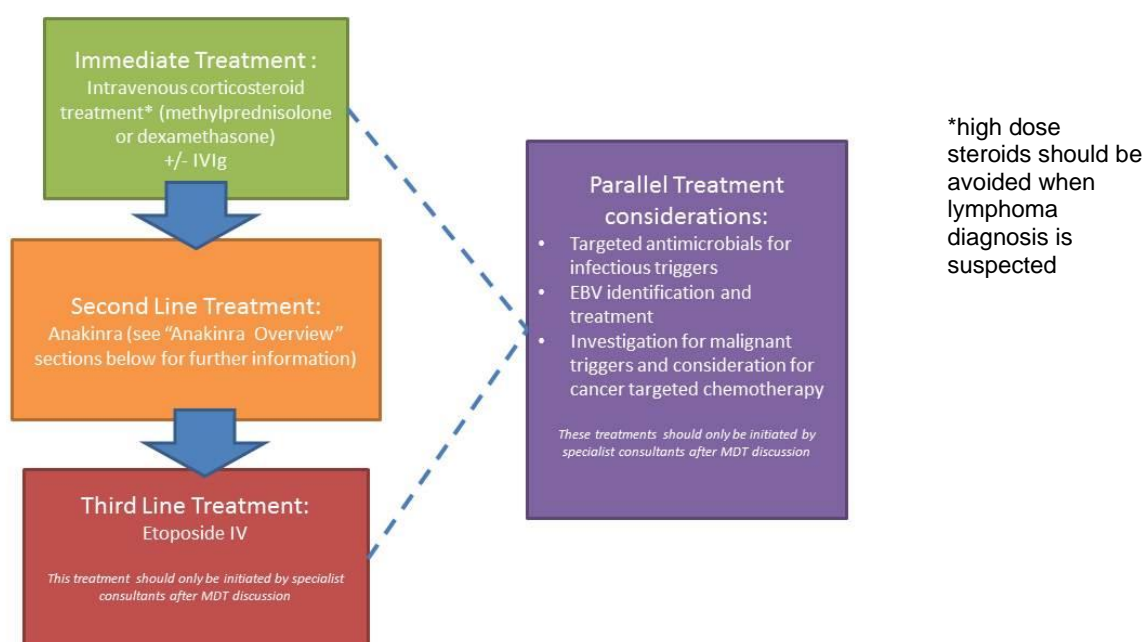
Immediate Treatment :
Intravenous corticosteroid treatment* (methylprednisolone or dexamethasone)
+/- IVIg

Second Line Treatment:
Anakinra (see "Anakinra Overview" sections below for further information)

Third Line Treatment:
Etoposide IV

This treatment should only be initiated by specialist consultants after MDT discussion

Parallel Treatment considerations:
• Targeted antimicrobials for infectious triggers
• EBV identification and treatment
• Investigation for malignant triggers and consideration for cancer targeted chemotherapy

These treatments should only be initiated by specialist consultants after MDT discussion

*high dose steroids should be avoided when lymphoma diagnosis is suspected